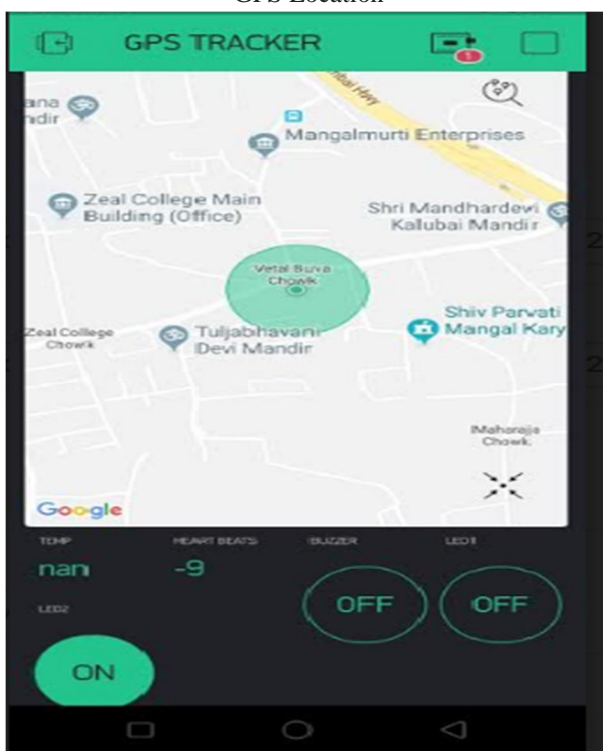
GPS Location

GPS TRACKER

1

bai Hwy

ana
ndir

Mangalmurti Enterprises

Zeal College Main Building (Office)

Shri Mandhardevi Kalubai Mandir

Vetal Buva Chowk

Shiv Parvati Mangal Kary

Zeal College Chowk

Tuljabhavani Devi Mandir

Maharaja Chowk

Google

TEMP

HEART BEATS

BUZZER

LED1

nan

-9

LED2

OFF

OFF

ON